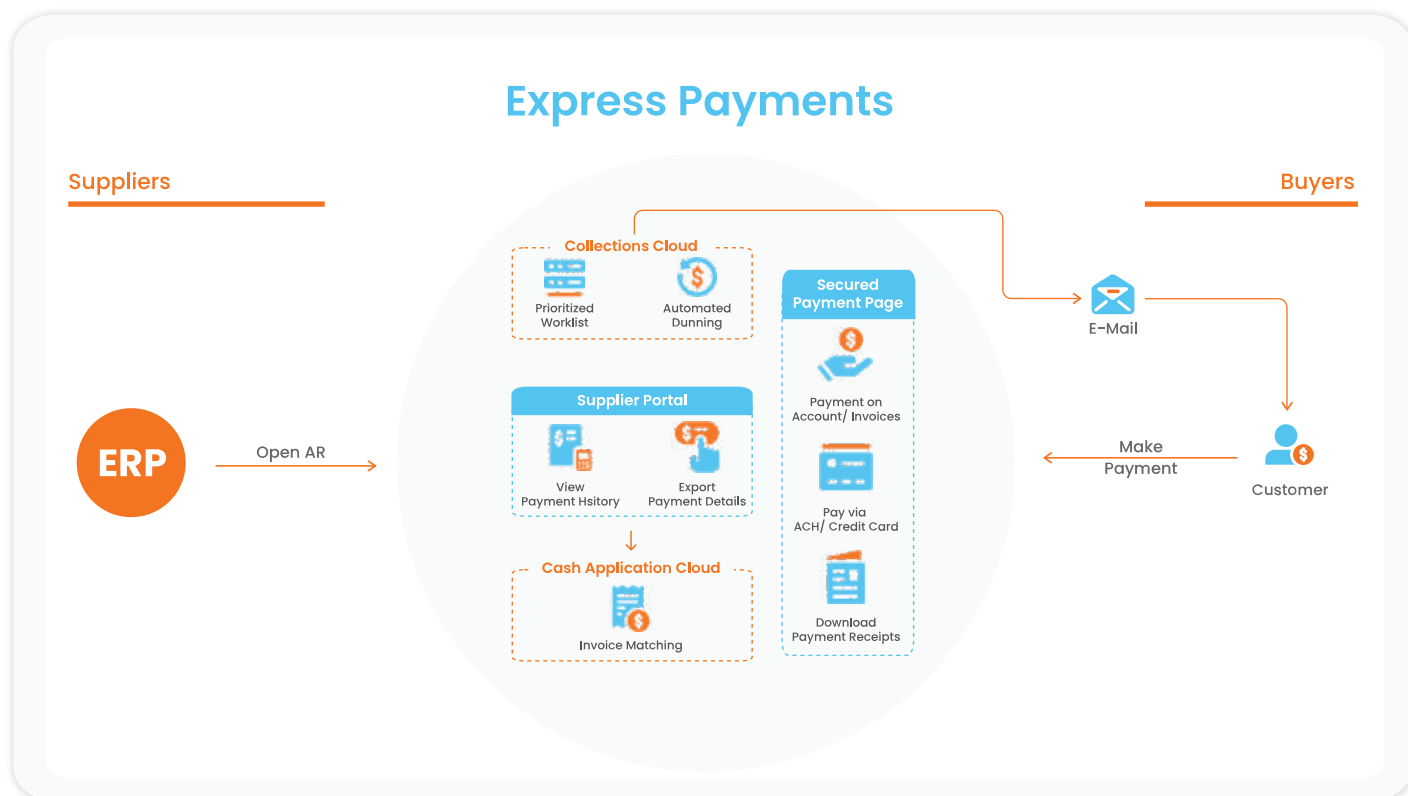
Express Payments

Suppliers

Buyers

ERP

Open AR

Collections Cloud

Prioritized Worklist

Automated Dunning

Supplier Portal

View Payment Hsitory

Export Payment Details

Cash Application Cloud

Invoice Matching

Secured Payment Page

Payment on Account/ Invoices

Pay via ACH/ Credit Card

Download Payment Receipts

E-Mail

Make Payment

Customer